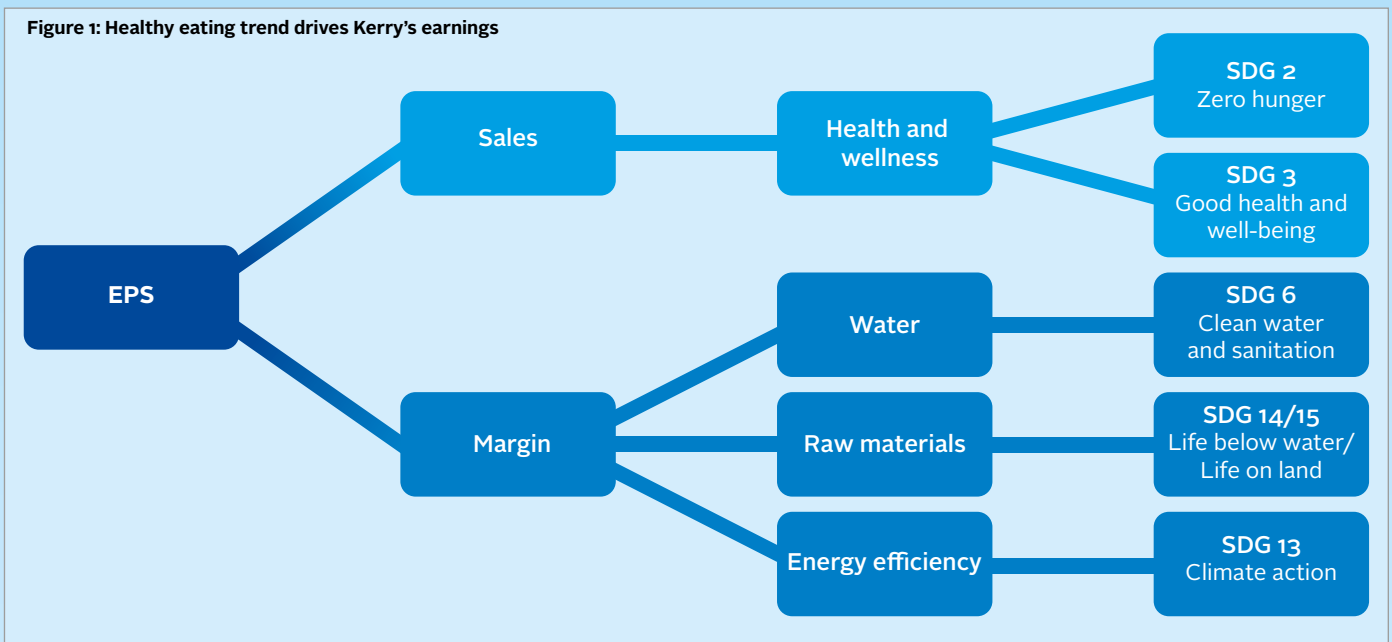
Figure 1: Healthy eating trend drives Kerry's earnings

EPS

Sales

Health and wellness

SDG 2
Zero hunger

SDG 3
Good health and well-being

Margin

Water

SDG 6
Clean water and sanitation

Raw materials

SDG 14/15
Life below water/ Life on land

Energy efficiency

SDG 13
Climate action